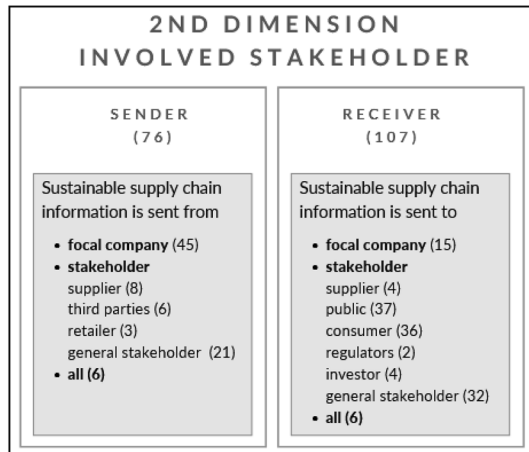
2ND DIMENSION
INVOLVED STAKEHOLDER

SENDER
(76)

Sustainable supply chain information is sent from

- **focal company** (45)
- **stakeholder**
  supplier (8)
  third parties (6)
  retailer (3)
  general stakeholder (21)
- **all (6)**

RECEIVER
(107)

Sustainable supply chain information is sent to

- **focal company** (15)
- **stakeholder**
  supplier (4)
  public (37)
  consumer (36)
  regulators (2)
  investor (4)
  general stakeholder (32)
- **all (6)**